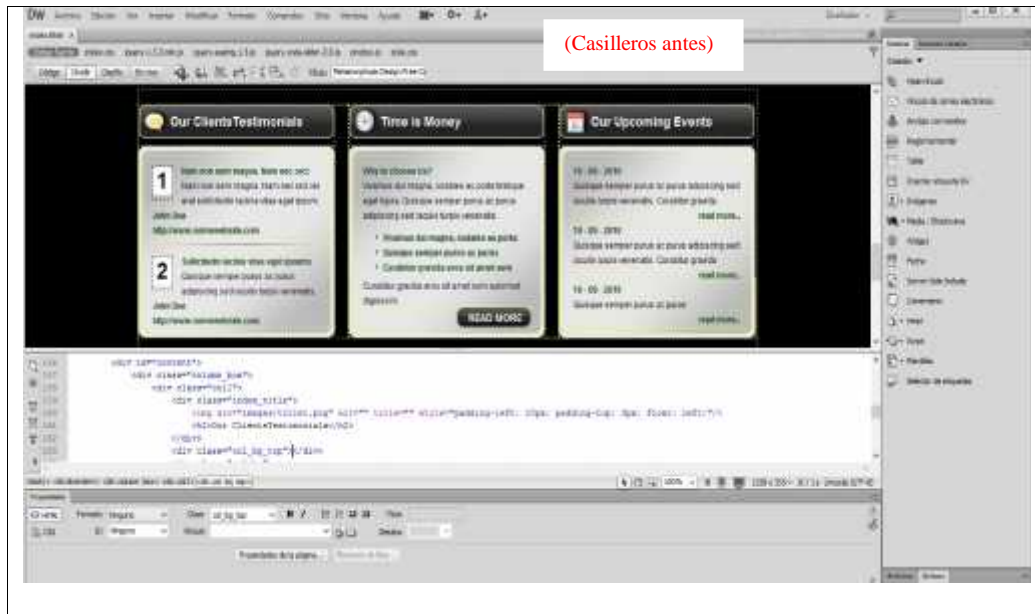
(Casilleros antes)

Our Clients Testmonials

Time is Money

Our Upcoming Events

1

2

READ MORE

read more...

read more...

read more...

<div id="content">
<div class="column_box">
<div class="col1">
<div class="index_title">
<img src="images/title1.png" alt="" title="" style="padding-left: 10px; padding-top: 3px; float: left;"/>
<h2>Our ClientsTestmonials</h2>
</div>
<div class="col_bg_top"></div>

Propiedades de la página...